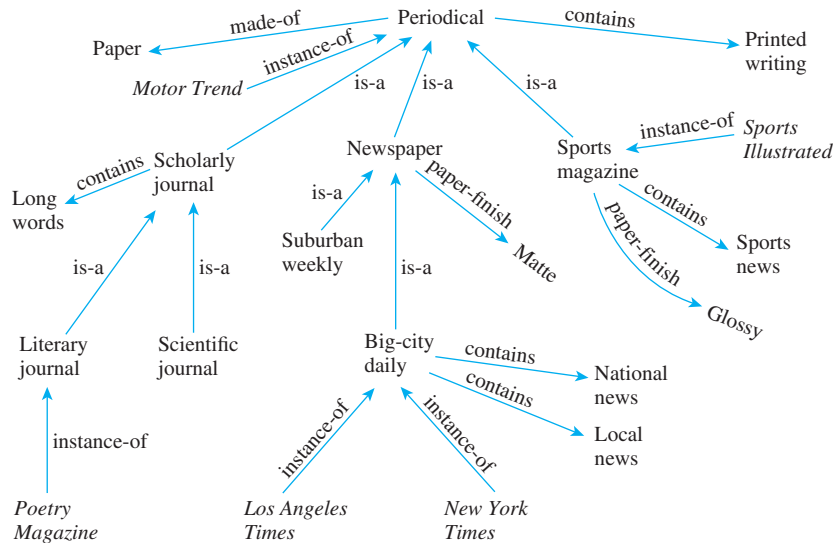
Periodical

made-of

Paper

instance-of

Motor Trend

contains

Printed writing

is-a

is-a

is-a

Scholarly journal

contains

Long words

Newspaper

Sports magazine

instance-of

Sports Illustrated

contains

Sports news

paper-finish

Glossy

is-a

Suburban weekly

paper-finish

Matte

is-a

is-a

is-a

is-a

Literary journal

Scientific journal

instance-of

Poetry Magazine

Big-city daily

contains

National news

contains

Local news

instance-of

Los Angeles Times

instance-of

New York Times